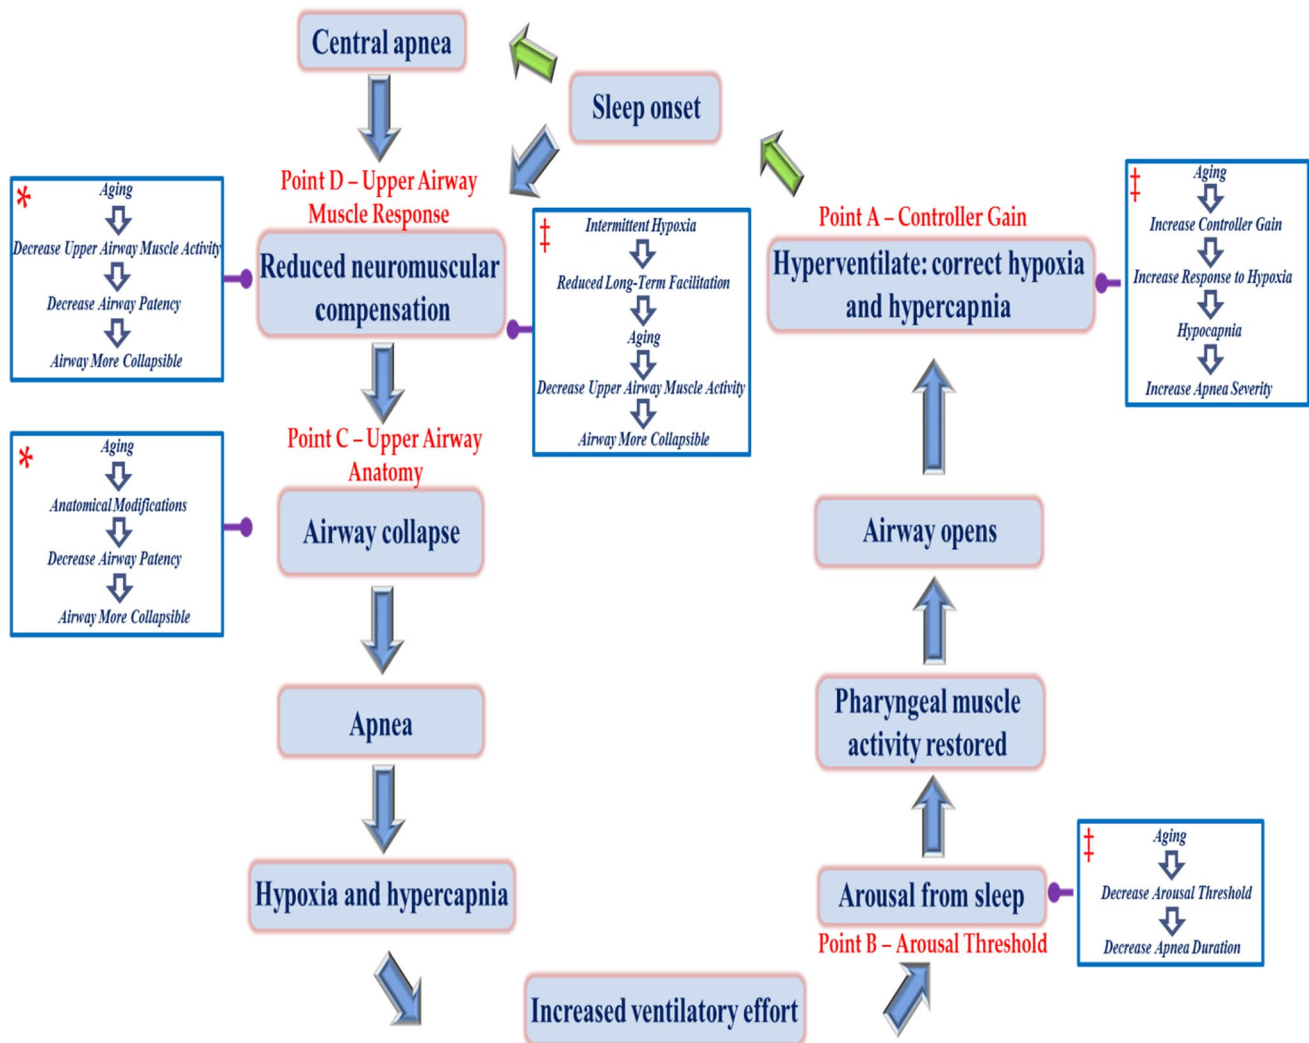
Central apnea

Sleep onset

*
Aging
Decrease Upper Airway Muscle Activity
Decrease Airway Patency
Airway More Collapsible

Point D – Upper Airway Muscle Response

Reduced neuromuscular compensation

‡
Intermittent Hypoxia
Reduced Long-Term Facilitation
Aging
Decrease Upper Airway Muscle Activity
Airway More Collapsible

Point A – Controller Gain

Hyperventilate: correct hypoxia and hypercapnia

‡
Aging
Increase Controller Gain
Increase Response to Hypoxia
Hypocapnia
Increase Apnea Severity

*
Aging
Anatomical Modifications
Decrease Airway Patency
Airway More Collapsible

Point C – Upper Airway Anatomy

Airway collapse

Airway opens

Apnea

Pharyngeal muscle activity restored

Hypoxia and hypercapnia

Arousal from sleep

Point B – Arousal Threshold

‡
Aging
Decrease Arousal Threshold
Decrease Apnea Duration

Increased ventilatory effort